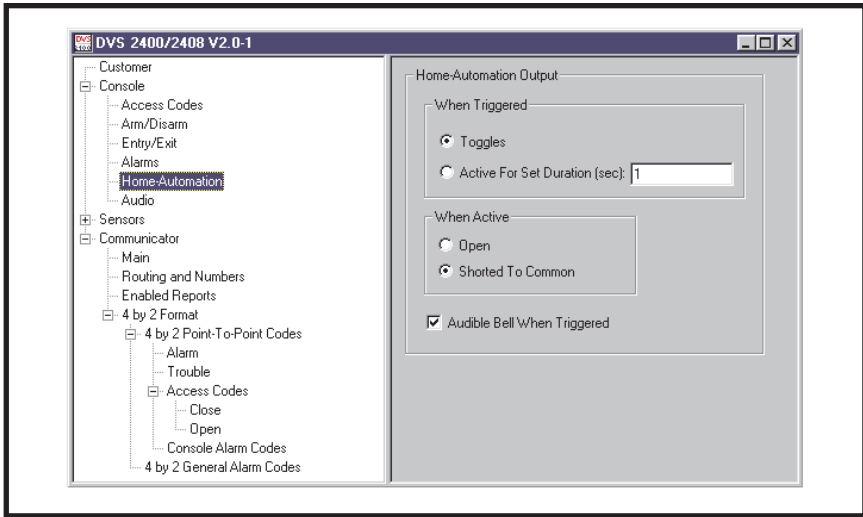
DVS 2400/2408 V2.0-1

Customer
Console
Access Codes
Arm/Disarm
Entry/Exit
Alarms
Home-Automation
Audio
Sensors
Communicator
Main
Routing and Numbers
Enabled Reports
4 by 2 Format
4 by 2 Point-To-Point Codes
Alarm
Trouble
Access Codes
Close
Open
Console Alarm Codes
4 by 2 General Alarm Codes

Home-Automation Output

When Triggered
Toggles
Active For Set Duration (sec): 1

When Active
Open
Shorted To Common

Audible Bell When Triggered